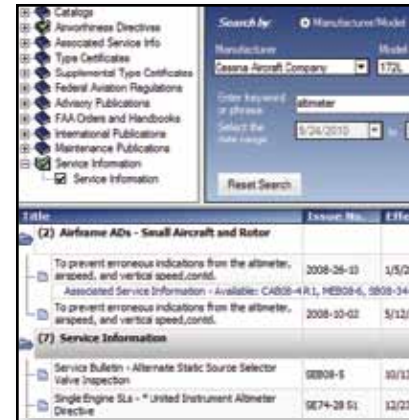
Catalogs
Airworthiness Directives
Associated Service Info
Type Certificates
Supplemental Type Certificates
Federal Aviation Regulations
Advisory Publications
FAA Orders and Handbooks
International Publications
Maintenance Publications
Service Information
Service Information

Search by
Manufacturer/Model
Manufacturer
Model
Cessna Aircraft Company
172L
Enter keyword or phrase
altimeter
Select the date range
5/24/2010
Reset Search

| Title | Issue No. | Effe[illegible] |
|---|---|---|
| (2) Airframe ADs - Small Aircraft and Rotor | | |
| To prevent erroneous indications from the altimeter, airspeed, and vertical speed,contd. | 2008-26-10 | 1/5/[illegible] |
| Associated Service Information - Available: CAB08-4 R1, MEB08-6, SEB08-34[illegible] | | |
| To prevent erroneous indications from the altimeter, airspeed, and vertical speed,contd. | 2008-10-02 | 5/12/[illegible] |
| (7) Service Information | | |
| Service Bulletin - Alternate Static Source Selector Valve Inspection | SEB08-5 | 10/1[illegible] |
| Single Engine SLs - * United Instrument Altimeter Directive | SE74-28 S1 | 12/2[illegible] |